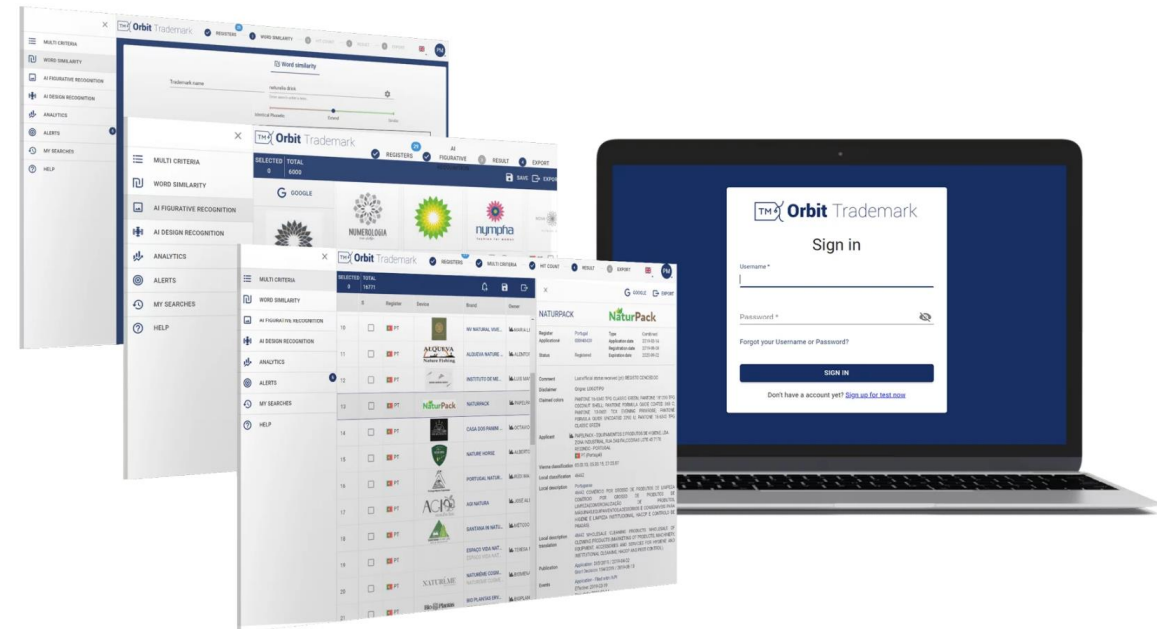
TM Orbit Trademark

Sign in

Username *

Password *

Forgot your Username or Password?

SIGN IN

Don't have a account yet? Sign up for test now

TM Orbit Trademark
REGISTERS
WORD SIMILARITY
MULTI CRITERIA
WORD SIMILARITY
AI FIGURATIVE RECOGNITION
AI DESIGN RECOGNITION
ANALYTICS
ALERTS
MY SEARCHES
HELP
Word similarity
Trademark name
Identical Phonetic
Strict
Similar

TM Orbit Trademark
REGISTERS
AI FIGURATIVE
RESULT
EXPORT
MULTI CRITERIA
WORD SIMILARITY
AI FIGURATIVE RECOGNITION
AI DESIGN RECOGNITION
ANALYTICS
ALERTS
MY SEARCHES
HELP
SELECTED 0
TOTAL 6000
SAVE
EXPORT
GOOGLE
NUMEROLOGIA
nympha

TM Orbit Trademark
REGISTERS
MULTI CRITERIA
HIT COUNT
RESULT
EXPORT
PM
MULTI CRITERIA
WORD SIMILARITY
AI FIGURATIVE RECOGNITION
AI DESIGN RECOGNITION
ANALYTICS
ALERTS
MY SEARCHES
HELP
SELECTED 0
TOTAL 16771
Register
Device
Brand
Owner
10 PT NY NATURAL VIVE...
11 PT ALQUEVA NATURE...
12 PT INSTITUTO DE ME...
13 PT NaturPack NATURPACK
14 PT CASA DOS PANNI...
15 PT NATURE HORSE
16 PT PORTUGAL NATUR...
17 PT AGI NATURA
18 PT SANTANA IN NATU...
19 PT ESPAÇO VIDA NAT...
20 PT NATURÊME COSM...
21 PT BIO PLANTAS ORG...
NATURPACK
NaturPack
GOOGLE
EXPORT
Register
Application
Status
Registered
Type
Application date
Registration date
Expiration date
Comment
Disclaimer
Claimed colors
Applicant
Vienna classification
Local classification
Local description
Local description translation
Publication
Events